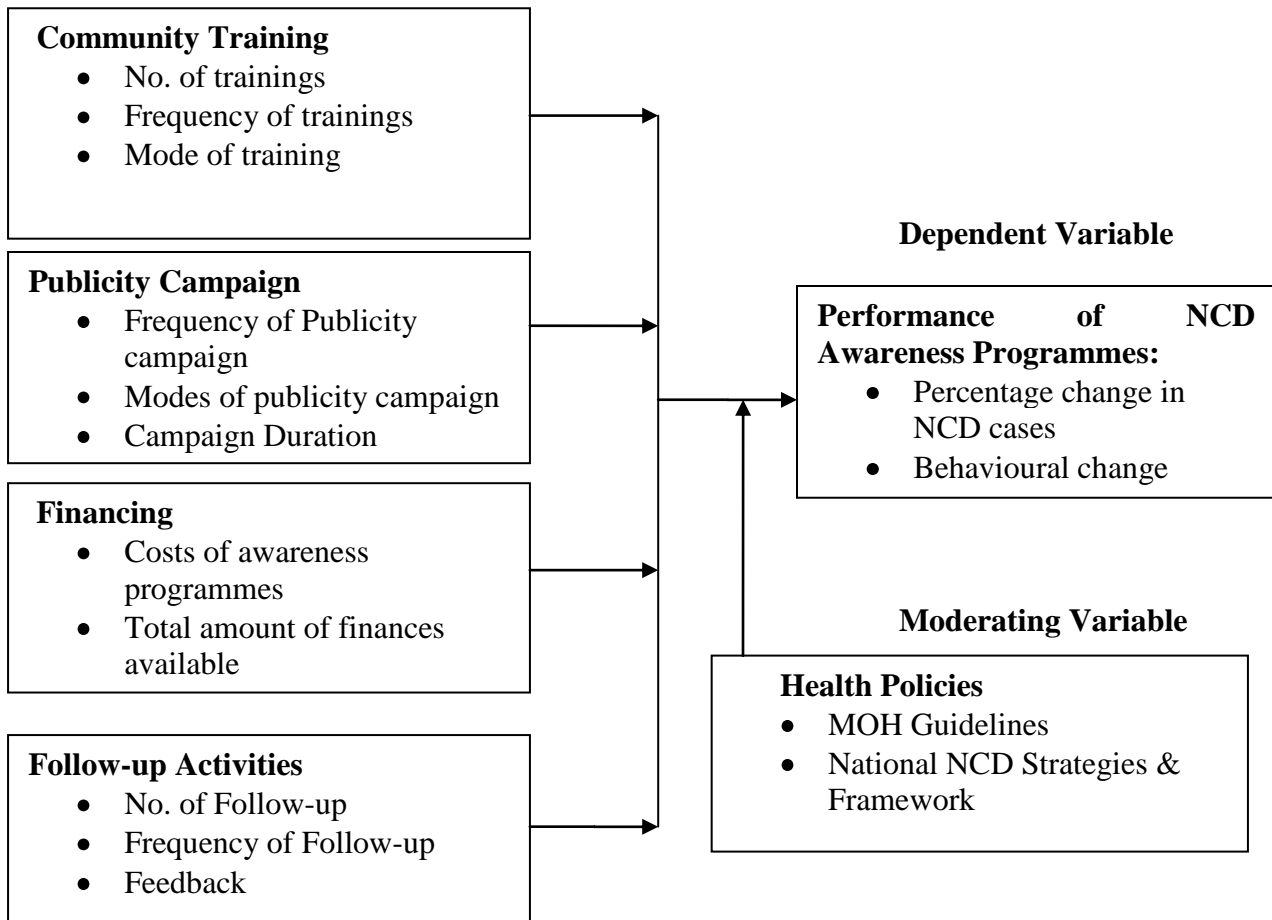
**Community Training**
- No. of trainings
- Frequency of trainings
- Mode of training

**Publicity Campaign**
- Frequency of Publicity campaign
- Modes of publicity campaign
- Campaign Duration

**Financing**
- Costs of awareness programmes
- Total amount of finances available

**Follow-up Activities**
- No. of Follow-up
- Frequency of Follow-up
- Feedback

**Dependent Variable**

**Performance of NCD Awareness Programmes:**
- Percentage change in NCD cases
- Behavioural change

**Moderating Variable**

**Health Policies**
- MOH Guidelines
- National NCD Strategies & Framework